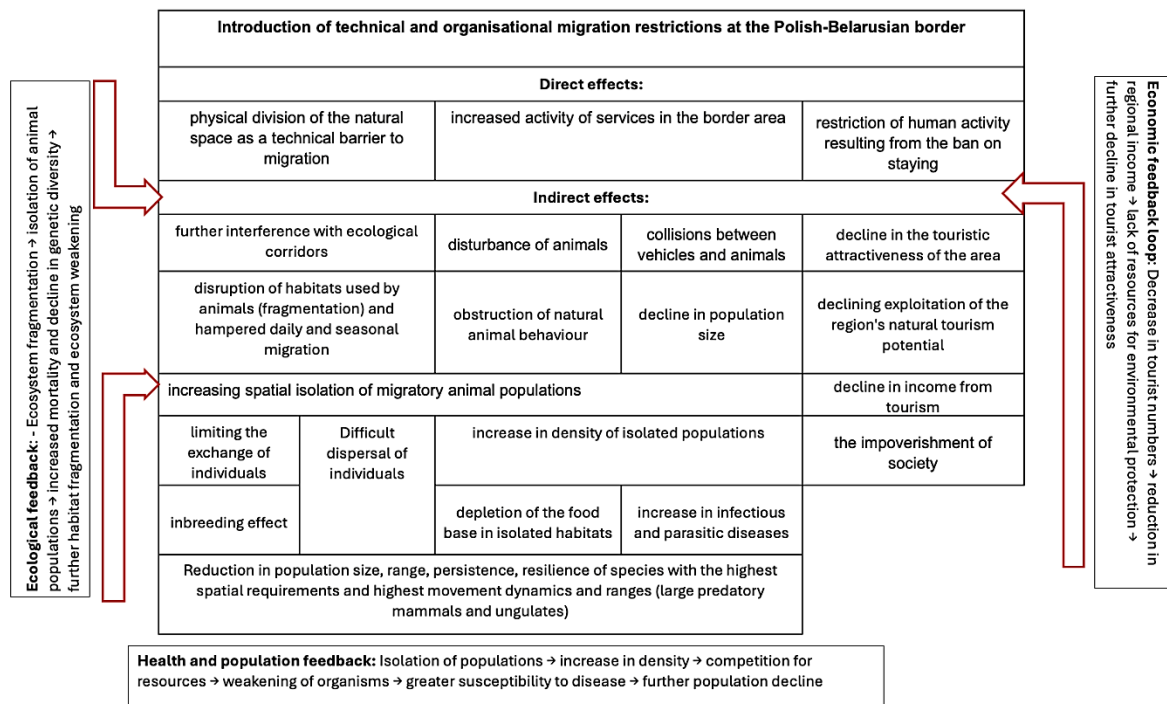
Introduction of technical and organisational migration restrictions at the Polish-Belarusian border

Direct effects:

physical division of the natural space as a technical barrier to migration

increased activity of services in the border area

restriction of human activity resulting from the ban on staying

Indirect effects:

further interference with ecological corridors

disturbance of animals

collisions between vehicles and animals

decline in the touristic attractiveness of the area

disruption of habitats used by animals (fragmentation) and hampered daily and seasonal migration

obstruction of natural animal behaviour

decline in population size

declining exploitation of the region's natural tourism potential

increasing spatial isolation of migratory animal populations

decline in income from tourism

limiting the exchange of individuals

Difficult dispersal of individuals

increase in density of isolated populations

the impoverishment of society

inbreeding effect

depletion of the food base in isolated habitats

increase in infectious and parasitic diseases

Reduction in population size, range, persistence, resilience of species with the highest spatial requirements and highest movement dynamics and ranges (large predatory mammals and ungulates)

Ecological feedback: - Ecosystem fragmentation → isolation of animal populations → increased mortality and decline in genetic diversity → further habitat fragmentation and ecosystem weakening

Economic feedback loop: Decrease in tourist numbers → reduction in regional income → lack of resources for environmental protection → further decline in tourist attractiveness

Health and population feedback: Isolation of populations → increase in density → competition for resources → weakening of organisms → greater susceptibility to disease → further population decline